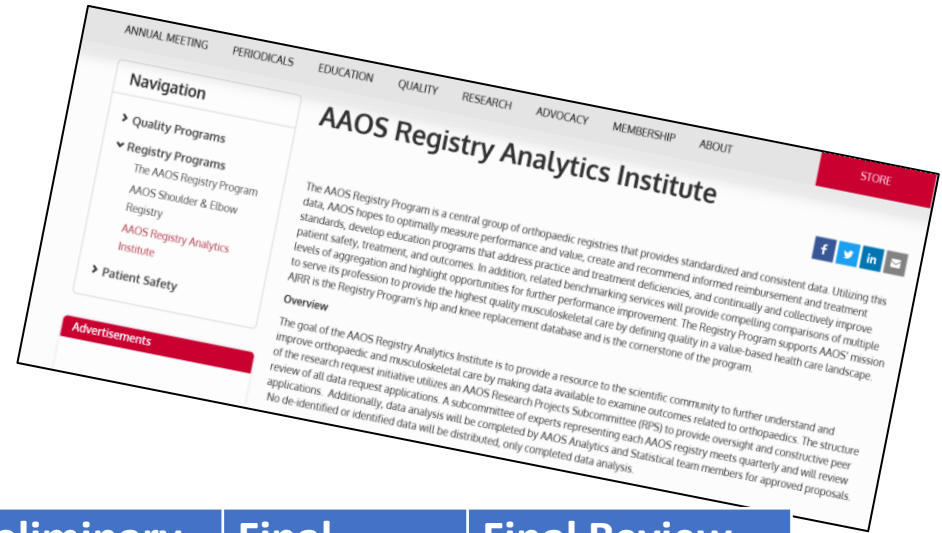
ANNUAL MEETING PERIODICALS EDUCATION QUALITY RESEARCH ADVOCACY MEMBERSHIP ABOUT

STORE

Navigation

Quality Programs

Registry Programs

The AAOS Registry Program

AAOS Shoulder & Elbow Registry

AAOS Registry Analytics Institute

Patient Safety

Advertisements

AAOS Registry Analytics Institute

The AAOS Registry Program is a central group of orthopaedic registries that provides standardized and consistent data. Utilizing this data, AAOS hopes to optimally measure performance and value, create and recommend informed reimbursement and treatment standards, develop education programs that address practice and treatment deficiencies, and continually and collectively improve patient safety, treatment, and outcomes. In addition, related benchmarking services will provide compelling comparisons of multiple levels of aggregation and highlight opportunities for further performance improvement. The Registry Program supports AAOS' mission to serve its profession to provide the highest quality musculoskeletal care by defining quality in a value-based health care landscape. AJRR is the Registry Program's hip and knee replacement database and is the cornerstone of the program.

Overview

The goal of the AAOS Registry Analytics Institute is to provide a resource to the scientific community to further understand and improve orthopaedic and musculoskeletal care by making data available to examine outcomes related to orthopaedics. The structure of the research request initiative utilizes an AAOS Research Projects Subcommittee (RPS) to provide oversight and constructive peer review of all data request applications. A subcommittee of experts representing each AAOS registry meets quarterly and will review applications. Additionally, data analysis will be completed by AAOS Analytics and Statistical team members for approved proposals. No de-identified or identified data will be distributed, only completed data analysis.

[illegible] Final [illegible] Final Review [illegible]